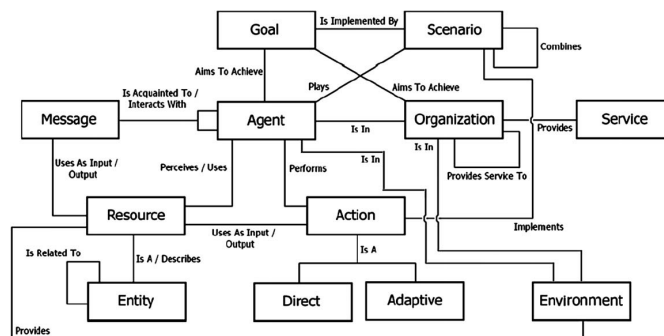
Goal
Is Implemented By
Scenario
Combines
Aims To Achieve
Plays
Aims To Achieve
Is Acquainted To / Interacts With
Message
Agent
Is In
Organization
Provides
Service
Uses As Input / Output
Perceives / Uses
Performs
Is In
Is In
Provides Service To
Resource
Action
Uses As Input / Output
Implements
Is Related To
Is A / Describes
Is A
Entity
Direct
Adaptive
Environment
Provides